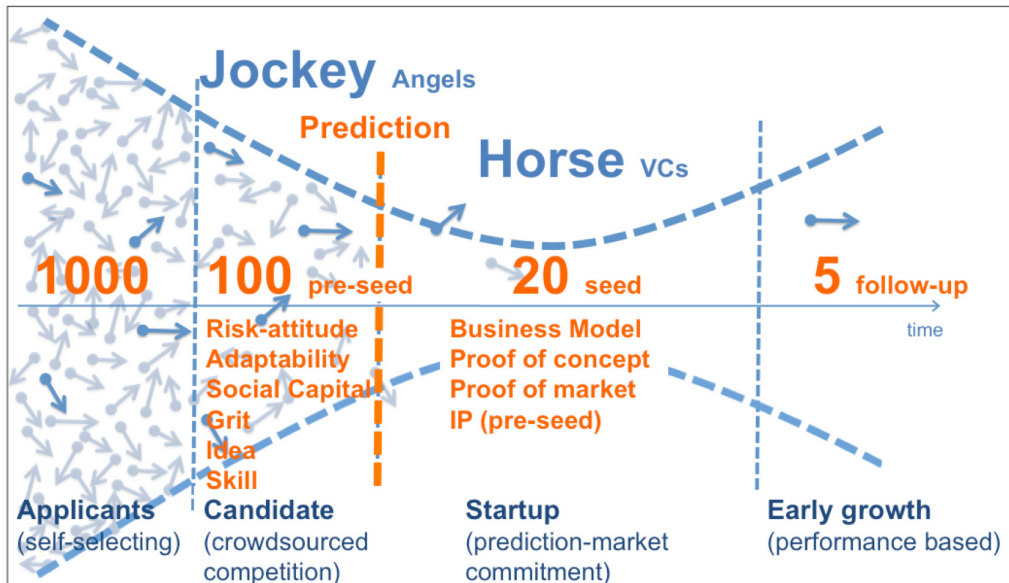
Jockey Angels

Prediction

Horse VCs

1000

100 pre-seed

20 seed

5 follow-up

time

Risk-attitude
Adaptability
Social Capital
Grit
Idea
Skill

Business Model
Proof of concept
Proof of market
IP (pre-seed)

Applicants
(self-selecting)

Candidate
(crowdsourced competition)

Startup
(prediction-market commitment)

Early growth
(performance based)